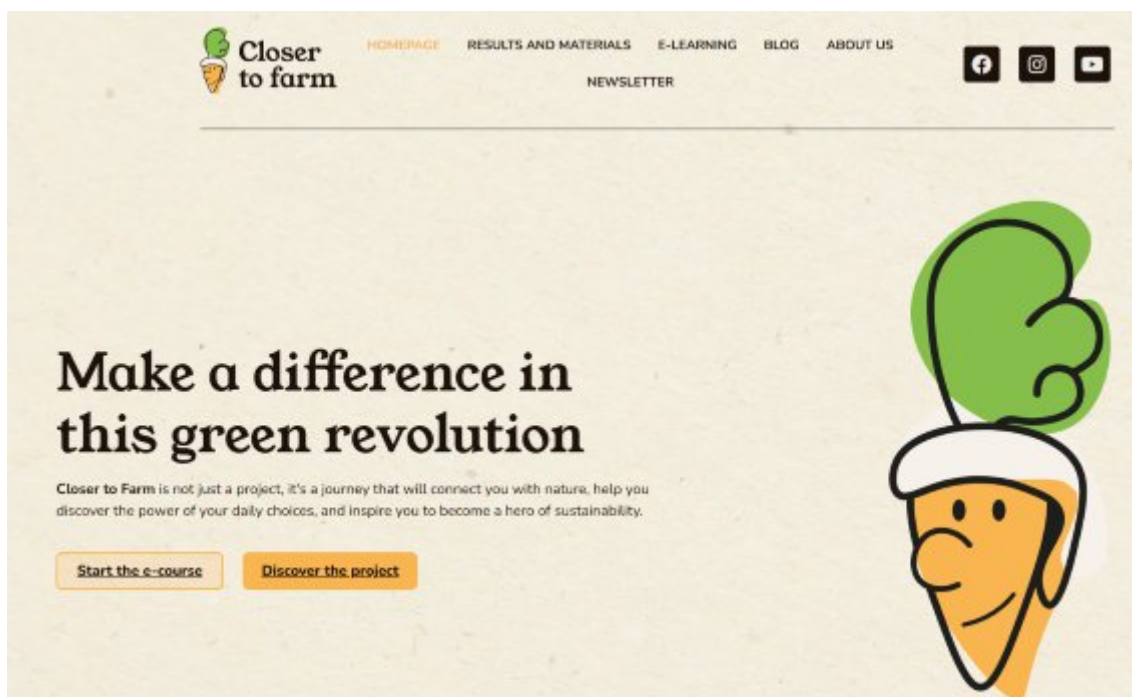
Closer to farm

HOMEPAGE RESULTS AND MATERIALS E-LEARNING BLOG ABOUT US NEWSLETTER

Make a difference in this green revolution

Closer to Farm is not just a project, it's a journey that will connect you with nature, help you discover the power of your daily choices, and inspire you to become a hero of sustainability.

Start the e-course

Discover the project